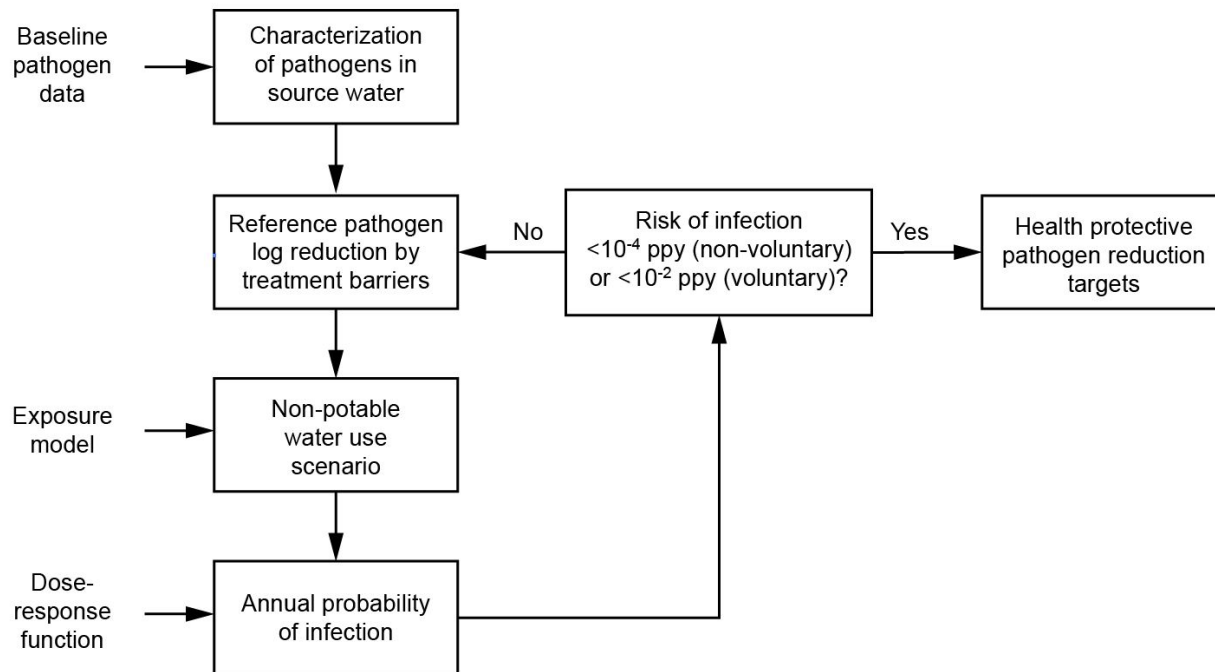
Baseline pathogen data

Characterization of pathogens in source water

Reference pathogen log reduction by treatment barriers

No

Risk of infection $<10^{-4}$ ppy (non-voluntary) or $<10^{-2}$ ppy (voluntary)?

Yes

Health protective pathogen reduction targets

Exposure model

Non-potable water use scenario

Dose-response function

Annual probability of infection